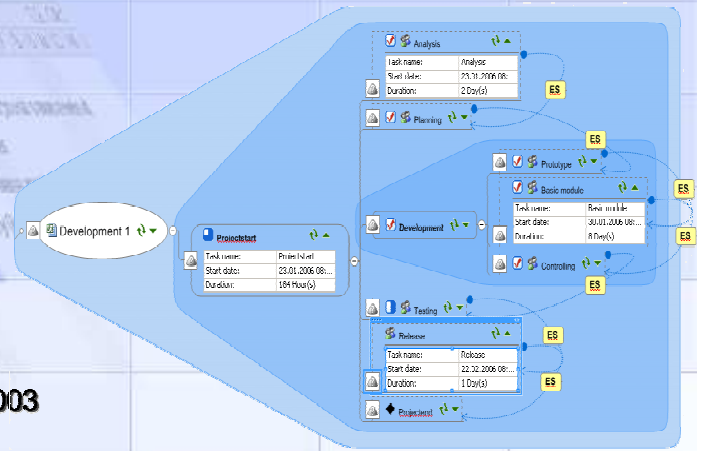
Analysis

| Task name: | Analysis |
|---|---|
| Start date: | 23.01.2006 08: |
| Duration: | 2 Day(s) |

ES

Planning

ES

Prototype

Basic module

| Task name: | Basic module |
|---|---|
| Start date: | 30.01.2006 08:... |
| Duration: | 8 Day(s) |

ES

ES

Development 1

Projectstart

| Task name: | Projectstart |
|---|---|
| Start date: | 23.01.2006 08:... |
| Duration: | 184 Hour(s) |

Development

Controlling

ES

Testing

Release

| Task name: | Release |
|---|---|
| Start date: | 22.02.2006 08: |
| Duration: | 1 Day(s) |

ES

ES

003

Projectend